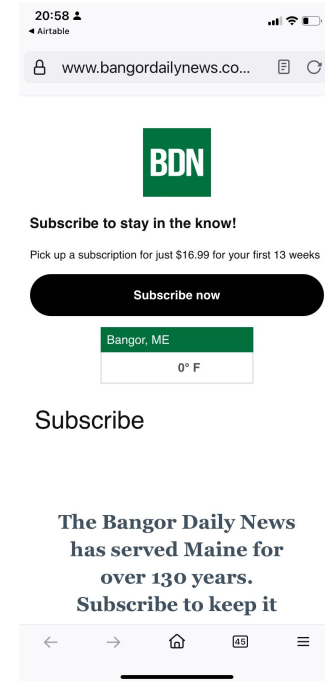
20:58
◂ Airtable

www.bangordailynews.co...

BDN

Subscribe to stay in the know!

Pick up a subscription for just $16.99 for your first 13 weeks

Subscribe now

Bangor, ME

0° F

Subscribe

The Bangor Daily News has served Maine for over 130 years. Subscribe to keep it

45